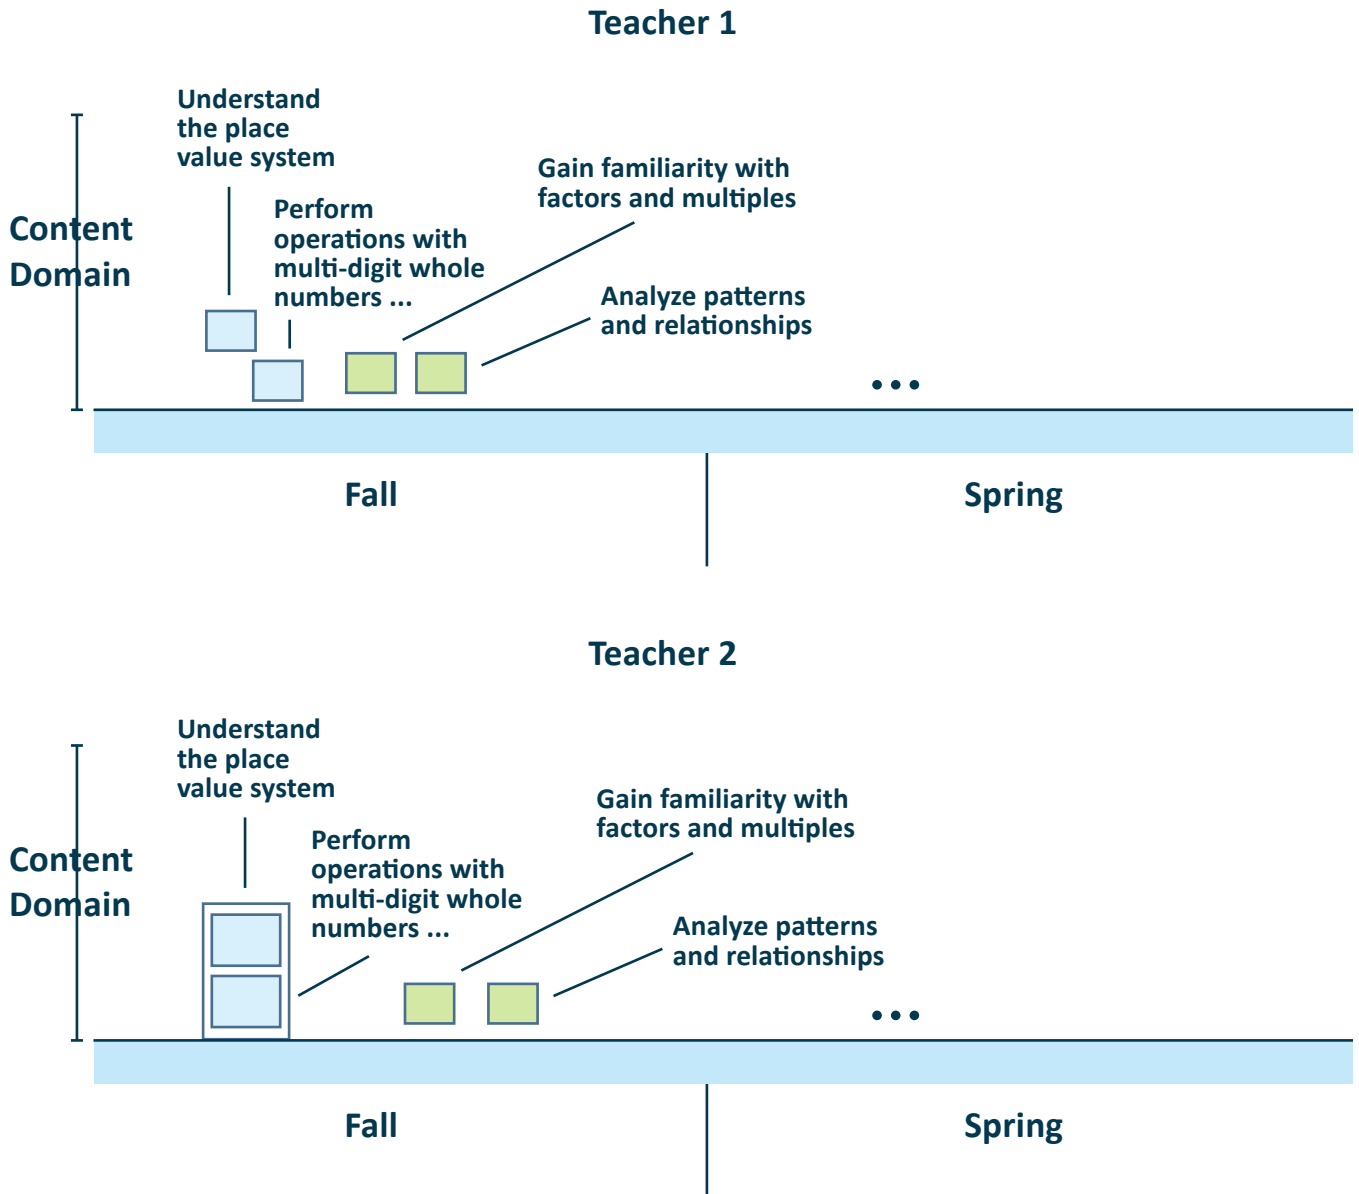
Teacher 1

Content Domain

Understand the place value system

Perform operations with multi-digit whole numbers ...

Gain familiarity with factors and multiples

Analyze patterns and relationships

...

Fall

Spring

Teacher 2

Content Domain

Understand the place value system

Perform operations with multi-digit whole numbers ...

Gain familiarity with factors and multiples

Analyze patterns and relationships

...

Fall

Spring